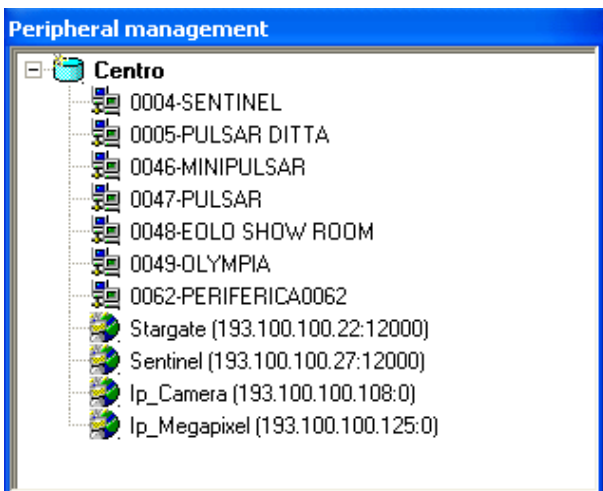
Peripheral management

Centro
0004-SENTINEL
0005-PULSAR DITTA
0046-MINIPULSAR
0047-PULSAR
0048-EOLO SHOW ROOM
0049-OLYMPIA
0062-PERIFERICA0062
Stargate (193.100.100.22:12000)
Sentinel (193.100.100.27:12000)
Ip_Camera (193.100.100.108:0)
Ip_Megapixel (193.100.100.125:0)